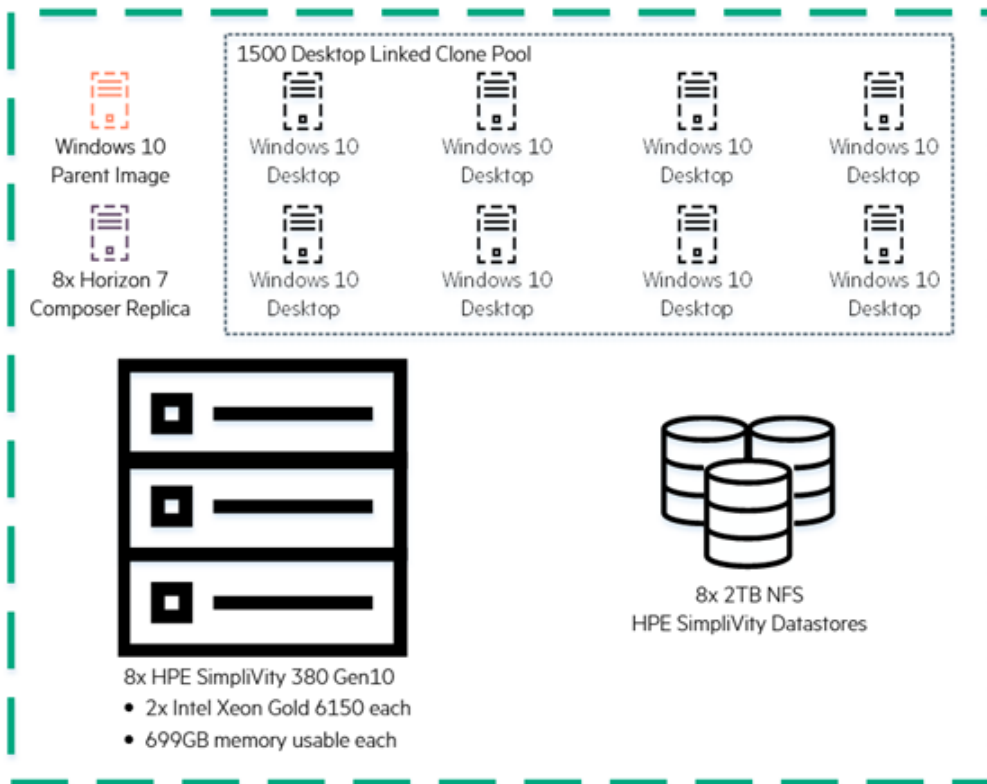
1500 Desktop Linked Clone Pool

Windows 10
Parent Image

8x Horizon 7
Composer Replica

Windows 10
Desktop

Windows 10
Desktop

Windows 10
Desktop

Windows 10
Desktop

Windows 10
Desktop

Windows 10
Desktop

Windows 10
Desktop

Windows 10
Desktop

8x 2TB NFS
HPE SimpliVity Datastores

8x HPE SimpliVity 380 Gen10
• 2x Intel Xeon Gold 6150 each
• 699GB memory usable each